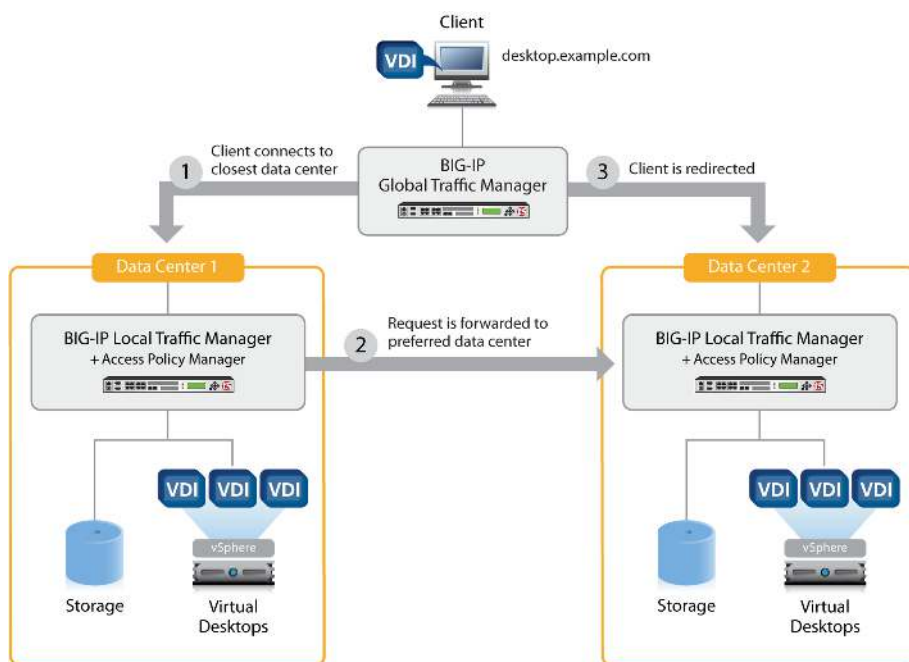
Client

VDI

desktop.example.com

1 Client connects to closest data center

BIG-IP Global Traffic Manager

3 Client is redirected

Data Center 1

BIG-IP Local Traffic Manager + Access Policy Manager

2 Request is forwarded to preferred data center

VDI VDI VDI

vSphere

Storage

Virtual Desktops

Data Center 2

BIG-IP Local Traffic Manager + Access Policy Manager

VDI VDI VDI

vSphere

Storage

Virtual Desktops